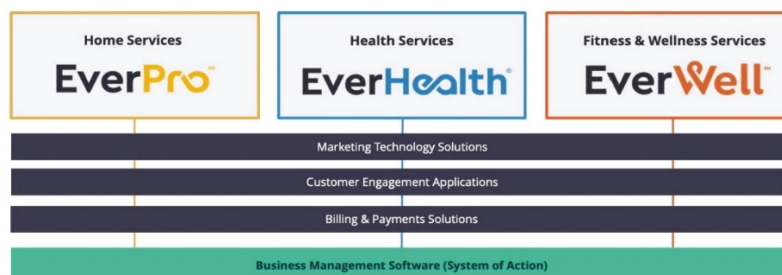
Home Services
EverPro

Health Services
EverHealth

Fitness & Wellness Services
EverWell

Marketing Technology Solutions

Customer Engagement Applications

Billing & Payments Solutions

Business Management Software (System of Action)